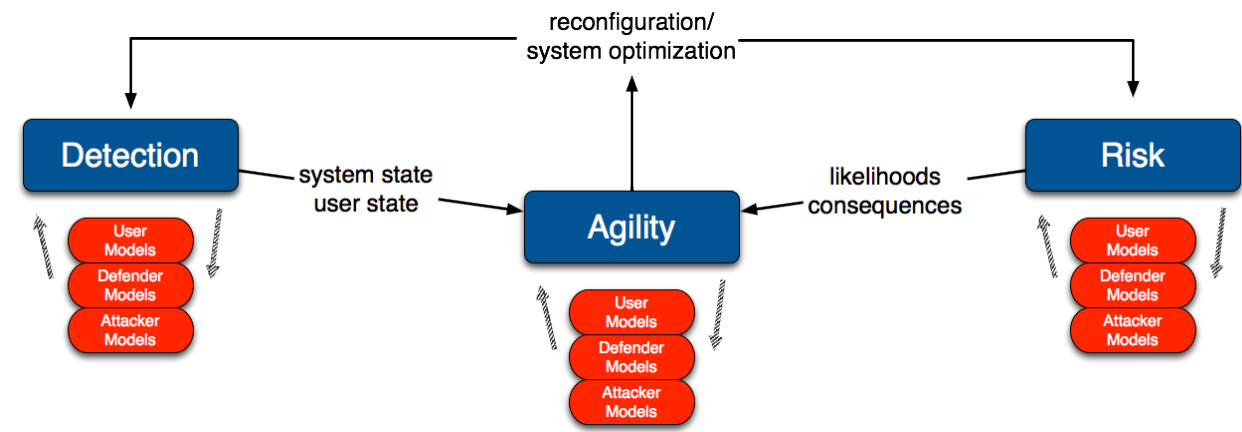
reconfiguration/
system optimization

Detection

system state
user state

User Models
Defender Models
Attacker Models

Agility

User Models
Defender Models
Attacker Models

likelihoods
consequences

Risk

User Models
Defender Models
Attacker Models